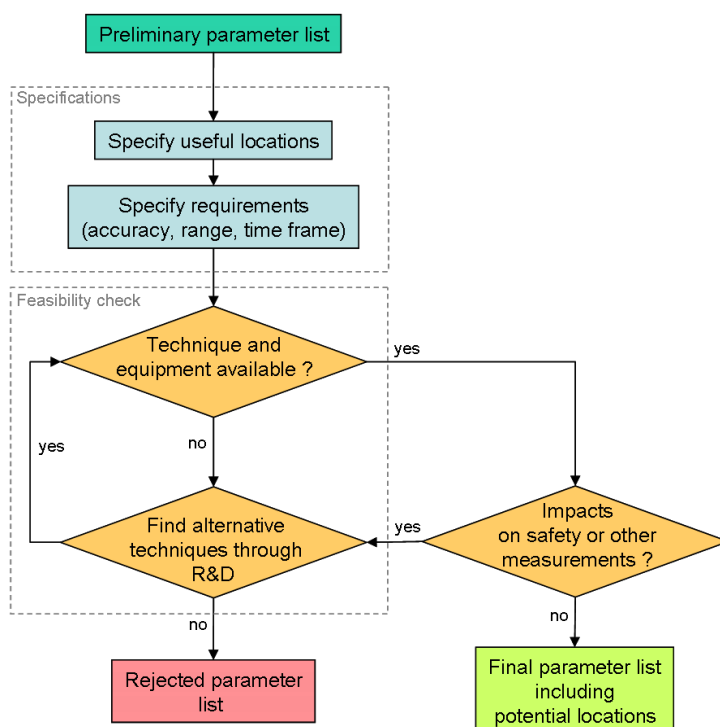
Preliminary parameter list

Specifications

Specify useful locations

Specify requirements (accuracy, range, time frame)

Feasibility check

Technique and equipment available ?

yes

yes

no

Find alternative techniques through R&D

yes

Impacts on safety or other measurements ?

no

no

Rejected parameter list

Final parameter list including potential locations